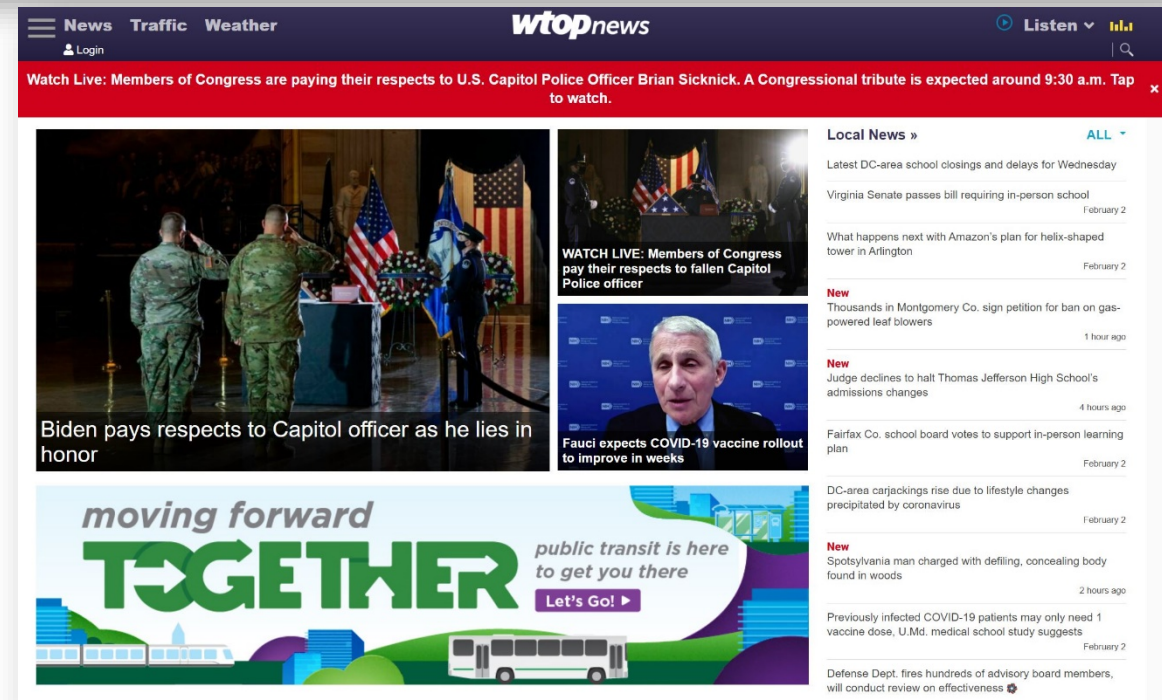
News Traffic Weather
Login
wtopnews
Listen

Watch Live: Members of Congress are paying their respects to U.S. Capitol Police Officer Brian Sicknick. A Congressional tribute is expected around 9:30 a.m. Tap to watch.

Biden pays respects to Capitol officer as he lies in honor

WATCH LIVE: Members of Congress pay their respects to fallen Capitol Police officer

Fauci expects COVID-19 vaccine rollout to improve in weeks

moving forward TOGETHER public transit is here to get you there Let's Go! ▶

Local News »
ALL

Latest DC-area school closings and delays for Wednesday

Virginia Senate passes bill requiring in-person school
February 2

What happens next with Amazon's plan for helix-shaped tower in Arlington
February 2

New
Thousands in Montgomery Co. sign petition for ban on gas-powered leaf blowers
1 hour ago

New
Judge declines to halt Thomas Jefferson High School's admissions changes
4 hours ago

Fairfax Co. school board votes to support in-person learning plan
February 2

DC-area carjackings rise due to lifestyle changes precipitated by coronavirus
February 2

New
Spotsylvania man charged with defiling, concealing body found in woods
2 hours ago

Previously infected COVID-19 patients may only need 1 vaccine dose, U.Md. medical school study suggests
February 2

Defense Dept. fires hundreds of advisory board members, will conduct review on effectiveness